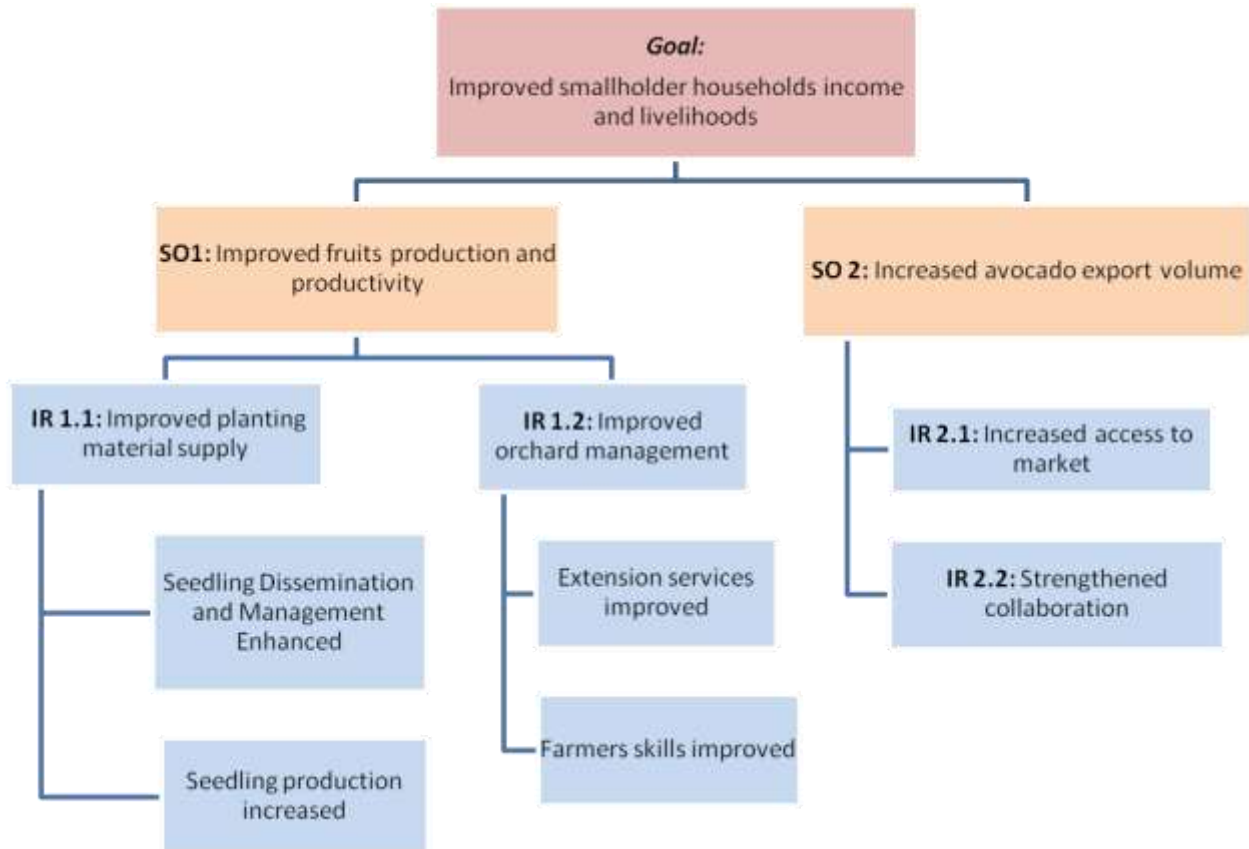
Goal:
Improved smallholder households income and livelihoods

SO1: Improved fruits production and productivity

SO 2: Increased avocado export volume

IR 1.1: Improved planting material supply

IR 1.2: Improved orchard management

IR 2.1: Increased access to market

IR 2.2: Strengthened collaboration

Seedling Dissemination and Management Enhanced

Seedling production increased

Extension services improved

Farmers skills improved